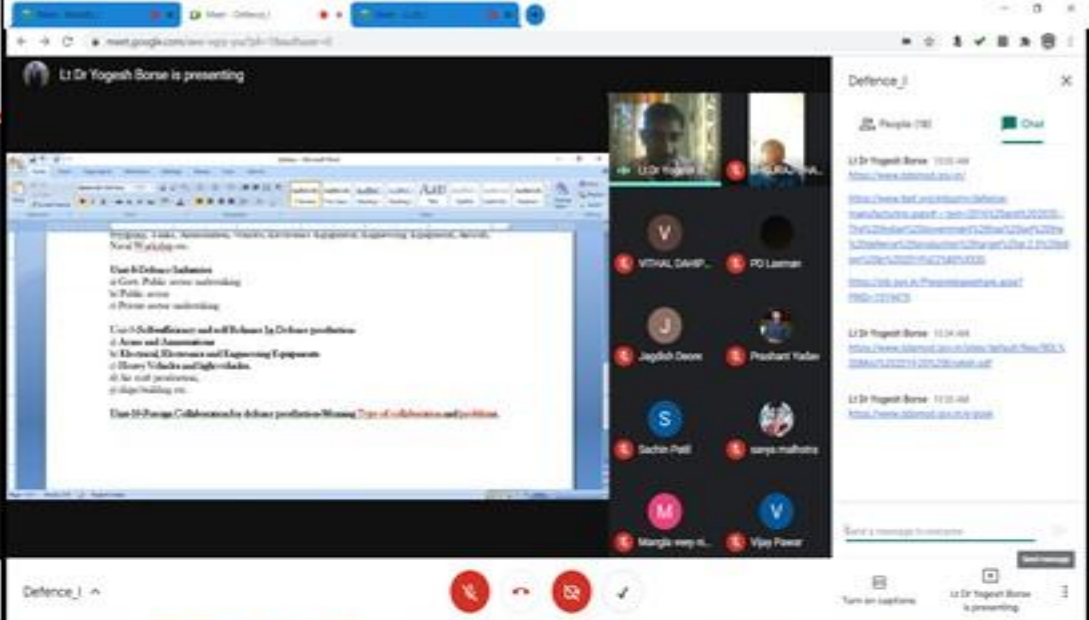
Meet - Defence_I

meet.google.com/

Lt Dr Yogesh Borse is presenting

Naval Workshop etc.

Unit-8-Defence Industries
a) Govt. Public sector undertaking
b) Public sector
c) Private sector undertaking

Unit-9-Selfsufficiency and self Reliance In Defence production
a) Arms and Ammunitions
b) Electrical, Electronics and Engineering Equipments
c) Heavy Vehicles and light vehicles.
d) Air craft production,
e) ship building etc.

Unit-10-Foreign Collaboration for defence production-Meaning Type of collaboration and problems.

V VITHAL DAHIP...
PD Laxman
J Jagdish Deore
Prashant Yadav
S Sachin Patil
sanya malhotra
M Mangla
V Vijay Pawar

Defence_I

People (18)
Chat

Lt Dr Yogesh Borse 10:05 AM
https://www.ddpmod.gov.in/

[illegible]

Lt Dr Yogesh Borse 10:34 AM
https://www.ddpmod.gov.in/sites/default/files/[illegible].pdf

Lt Dr Yogesh Borse 10:35 AM
https://www.ddpmod.gov.in/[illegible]

Send a message to everyone

Send message

Defence_I

Turn on captions

Lt Dr Yogesh Borse is presenting